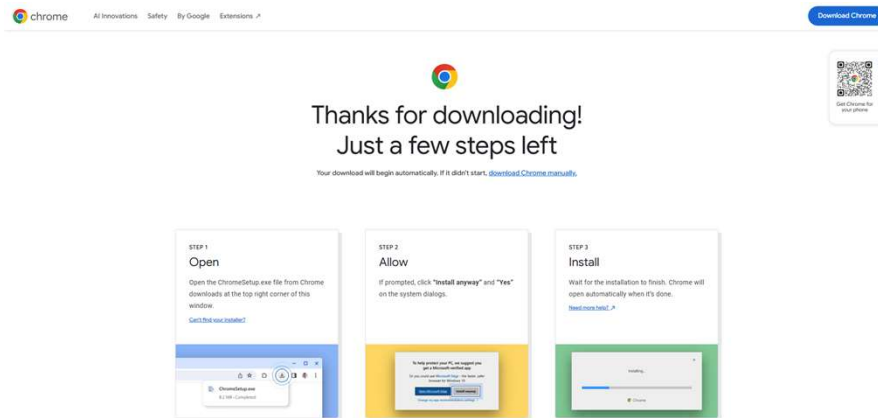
chrome AI Innovations Safety By Google Extensions ↗

Download Chrome

Get Chrome for your phone

Thanks for downloading!
Just a few steps left

Your download will begin automatically. If it didn't start, download Chrome manually.

STEP 1
Open
Open the ChromeSetup.exe file from Chrome downloads at the top right corner of this window.
Can't find your installer?

ChromeSetup.exe
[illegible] Completed

STEP 2
Allow
If prompted, click "Install anyway" and "Yes" on the system dialogs.

To help protect your PC, we suggest you get a Microsoft verified app
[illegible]

STEP 3
Install
Wait for the installation to finish. Chrome will open automatically when it's done.
Need more help? ↗

Installing...
Chrome